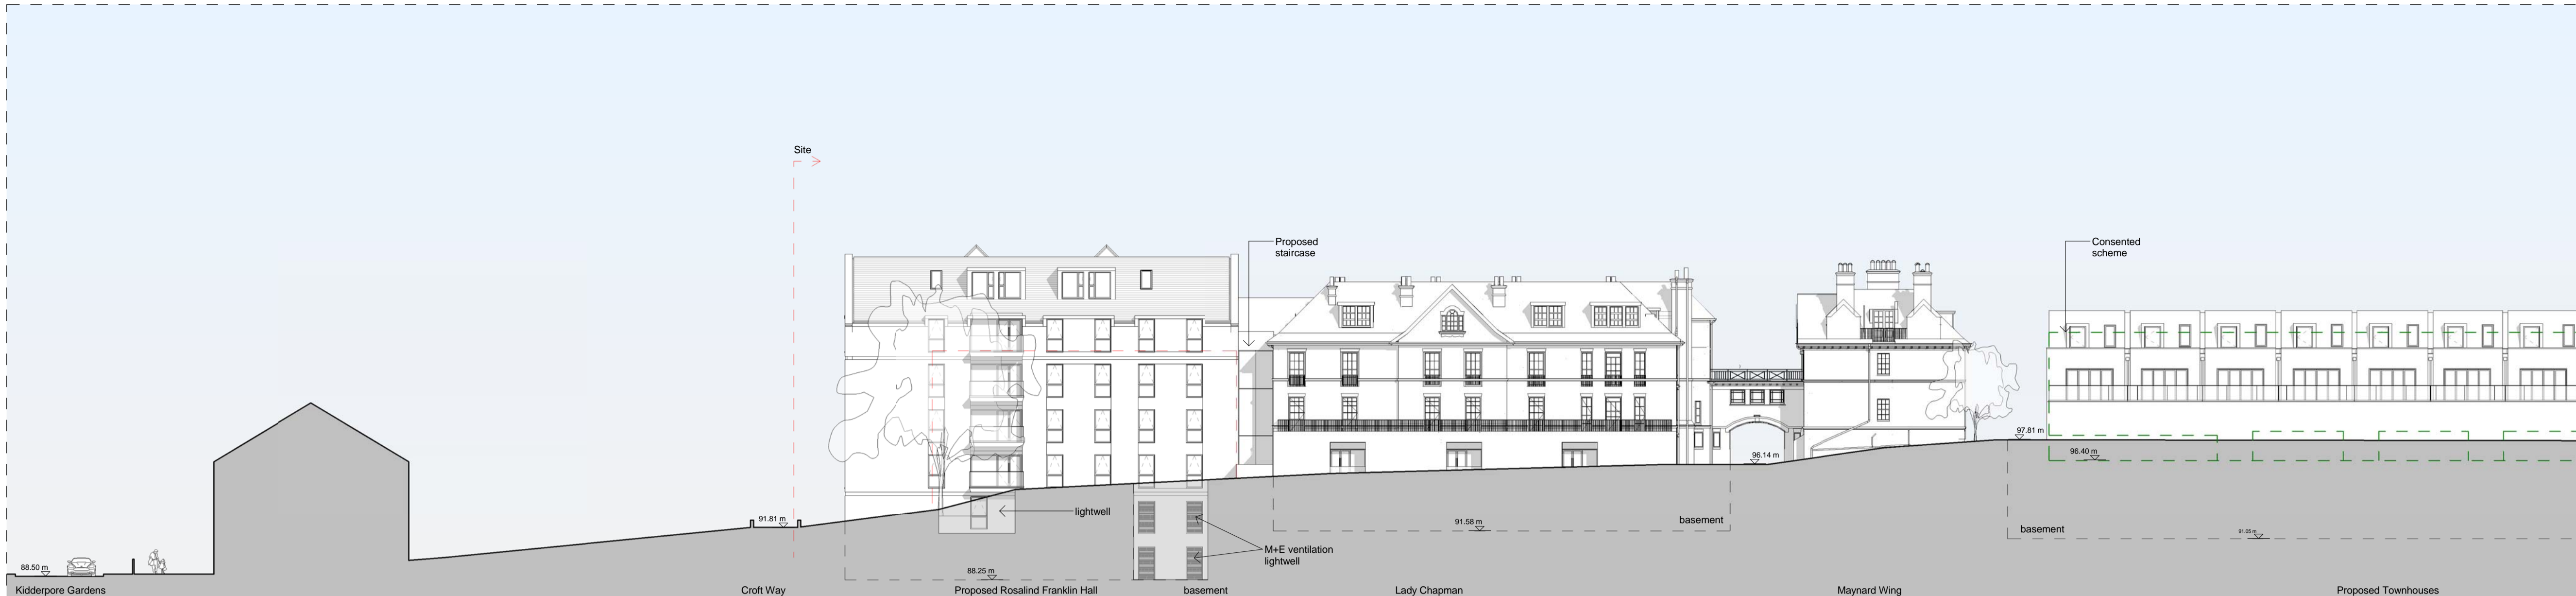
Site

Proposed staircase

Consented scheme

97.81 m

96.40 m

96.14 m

91.81 m

lightwell

91.58 m

basement

basement

91.05 m

88.50 m

M+E ventilation lightwell

88.25 m

Kidderpore Gardens

Croft Way

Proposed Rosalind Franklin Hall

basement

Lady Chapman

Maynard Wing

Proposed Townhouses